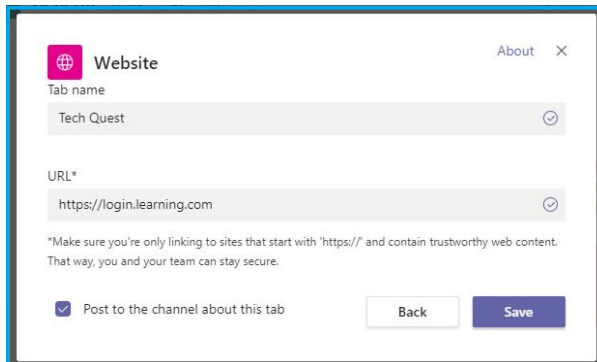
Website

About ✕

Tab name

Tech Quest

URL*

https://login.learning.com

*Make sure you're only linking to sites that start with 'https://' and contain trustworthy web content. That way, you and your team can stay secure.

Post to the channel about this tab

Back

Save